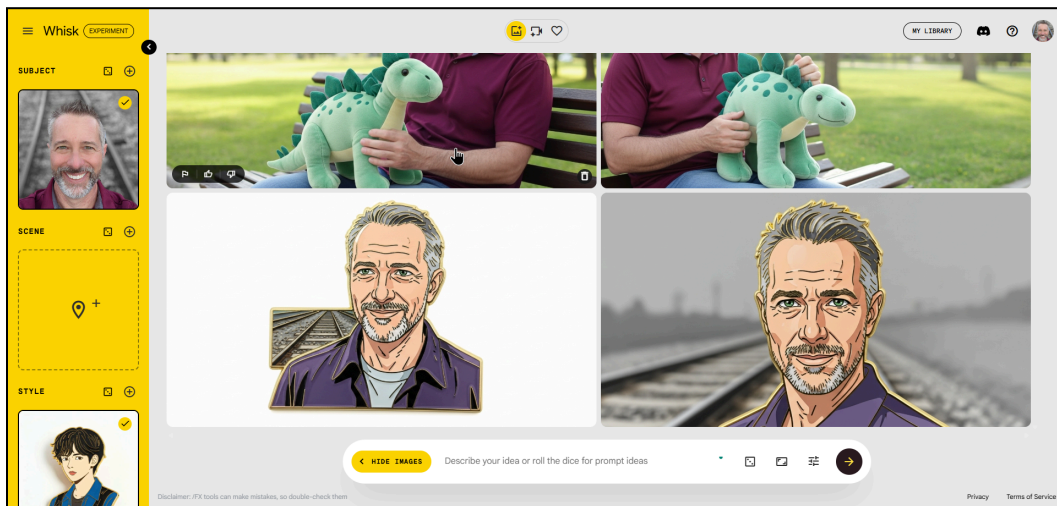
Whisk EXPERIMENT

SUBJECT

SCENE

STYLE

MY LIBRARY

HIDE IMAGES

Describe your idea or roll the dice for prompt ideas

Disclaimer: /FX tools can make mistakes, so double-check them

Privacy

Terms of Service